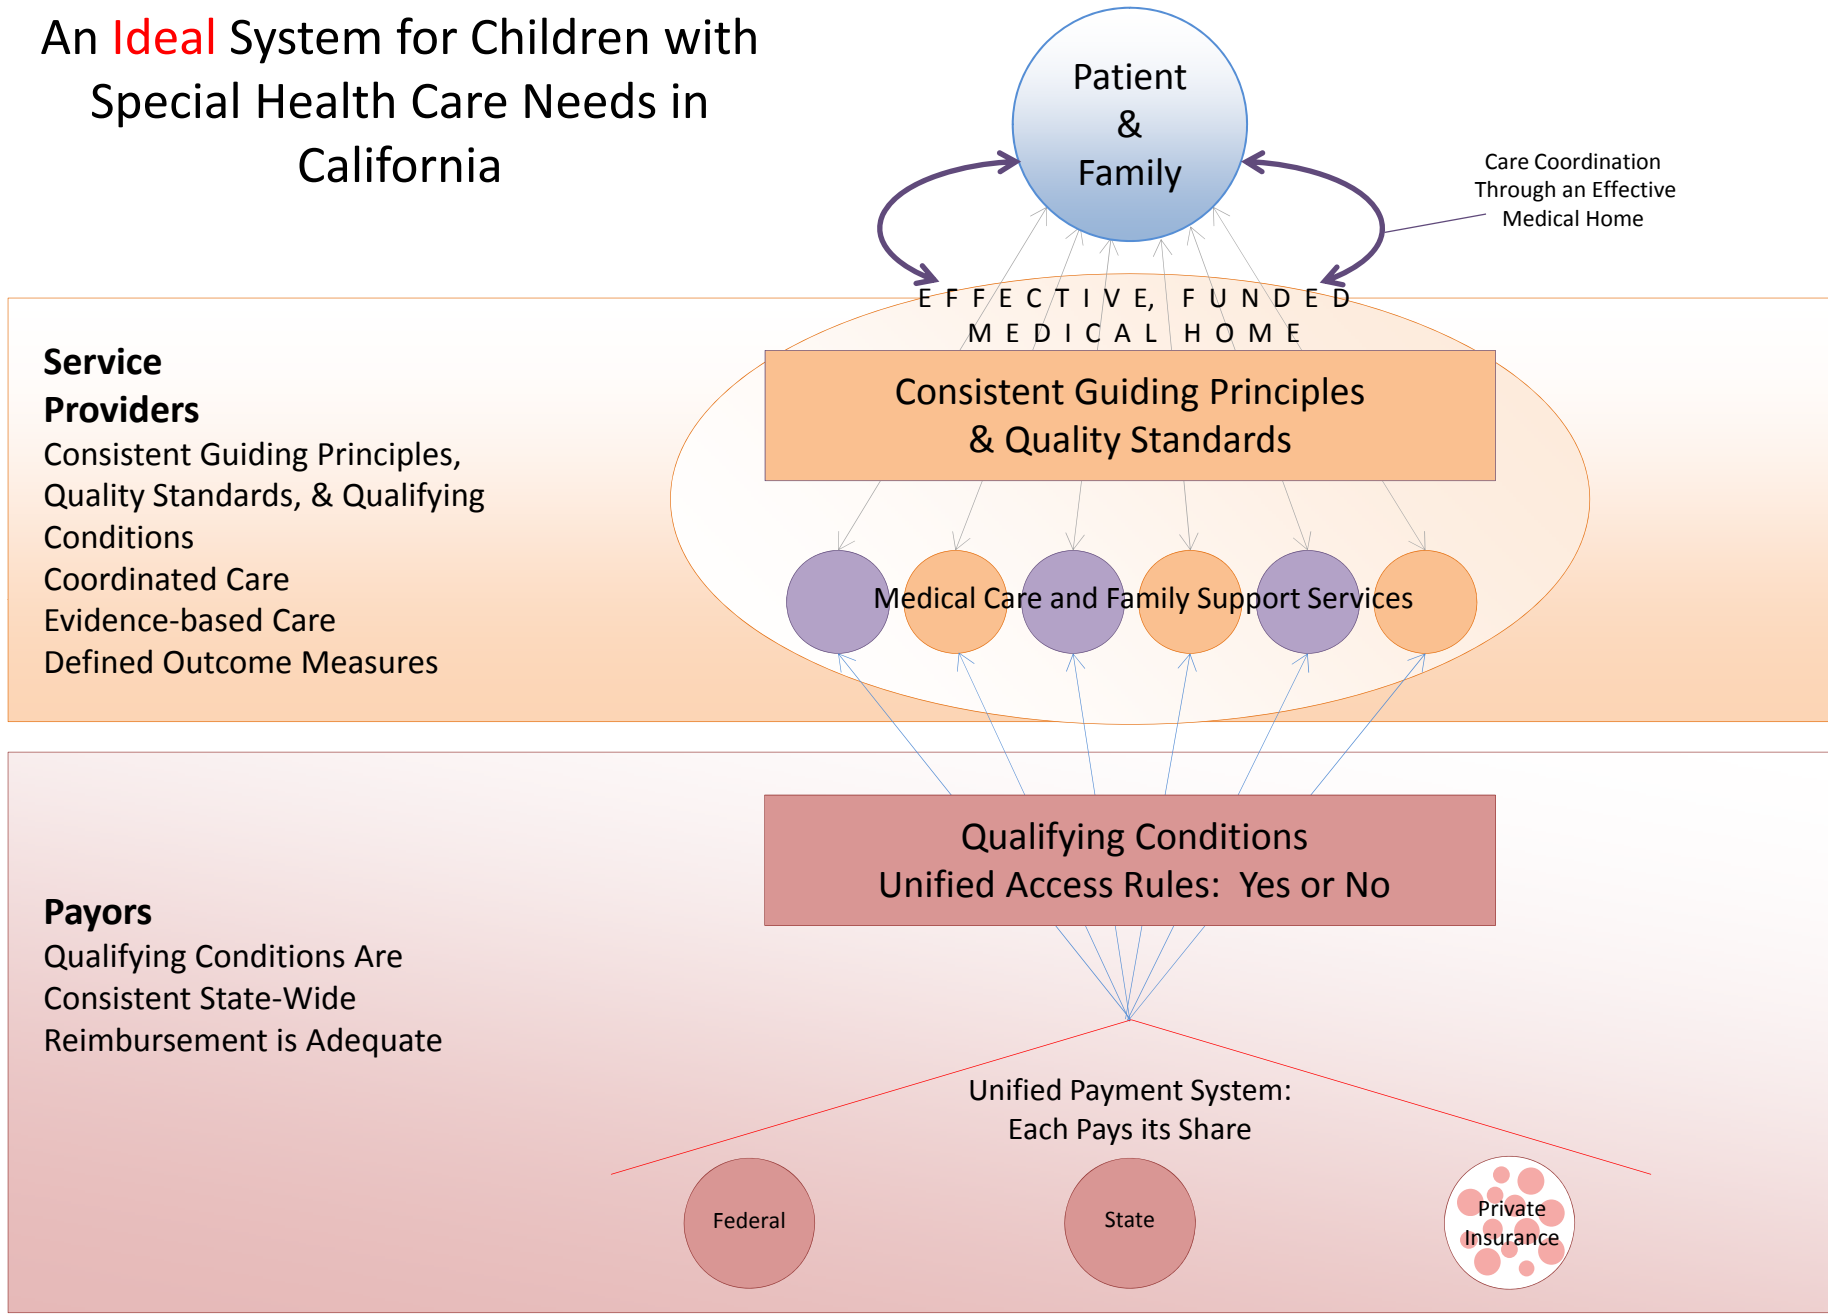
An Ideal System for Children with Special Health Care Needs in California

Patient & Family

Care Coordination Through an Effective Medical Home

EFFECTIVE, FUNDED MEDICAL HOME

Service Providers
Consistent Guiding Principles, Quality Standards, & Qualifying Conditions
Coordinated Care
Evidence-based Care
Defined Outcome Measures

Consistent Guiding Principles & Quality Standards

Medical Care and Family Support Services

Qualifying Conditions
Unified Access Rules: Yes or No

Payors
Qualifying Conditions Are Consistent State-Wide
Reimbursement is Adequate

Unified Payment System: Each Pays its Share

Federal

State

Private Insurance